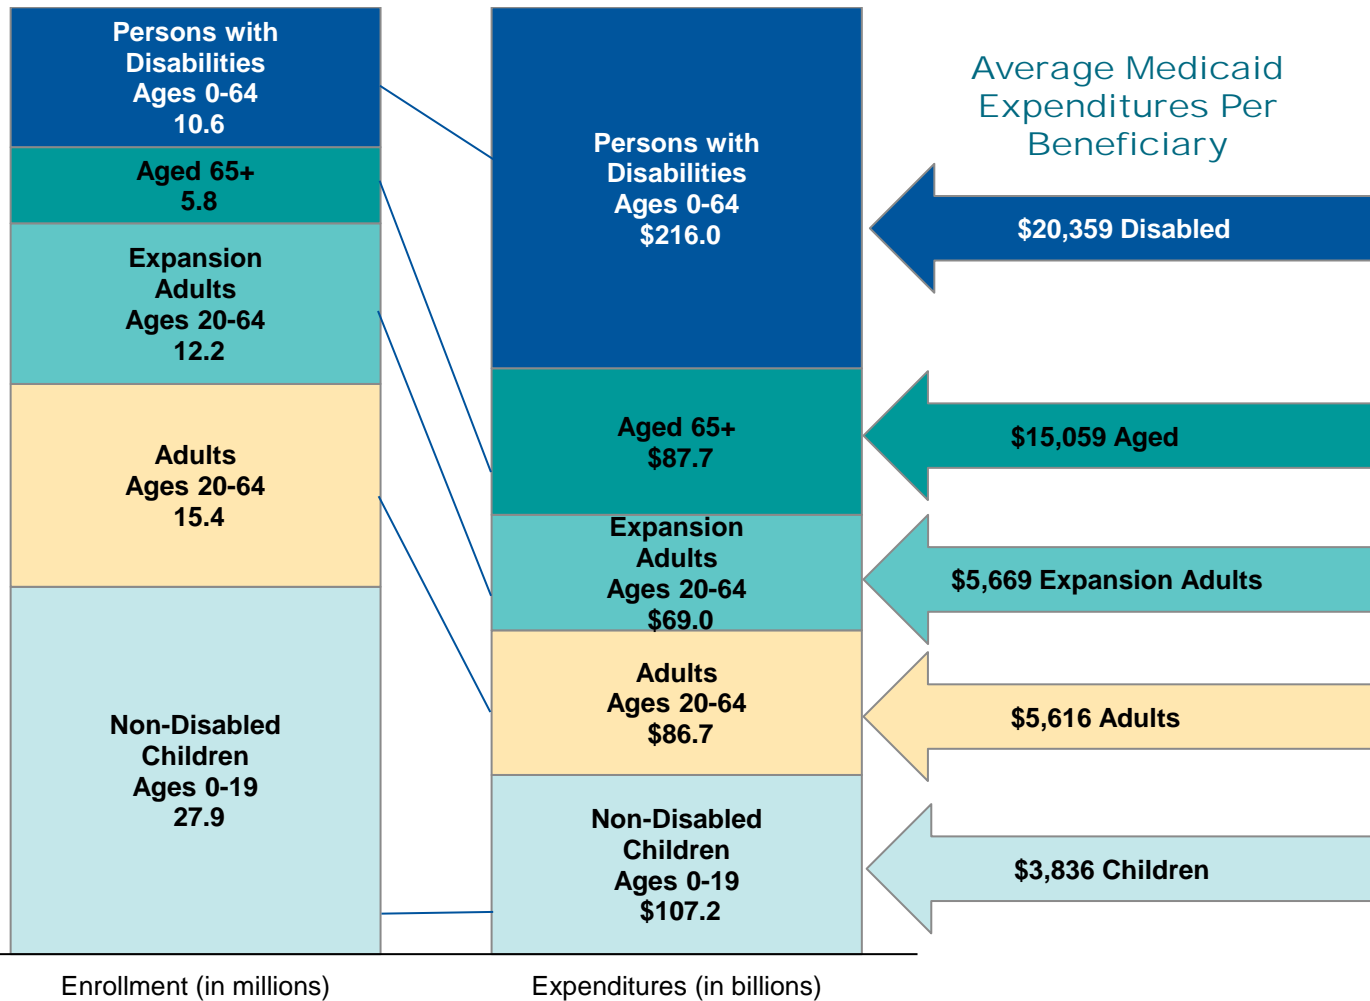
Persons with Disabilities Ages 0-64 10.6

Aged 65+ 5.8

Expansion Adults Ages 20-64 12.2

Adults Ages 20-64 15.4

Non-Disabled Children Ages 0-19 27.9

Enrollment (in millions)

Persons with Disabilities Ages 0-64 $216.0

Aged 65+ $87.7

Expansion Adults Ages 20-64 $69.0

Adults Ages 20-64 $86.7

Non-Disabled Children Ages 0-19 $107.2

Expenditures (in billions)

Average Medicaid Expenditures Per Beneficiary

$20,359 Disabled

$15,059 Aged

$5,669 Expansion Adults

$5,616 Adults

$3,836 Children